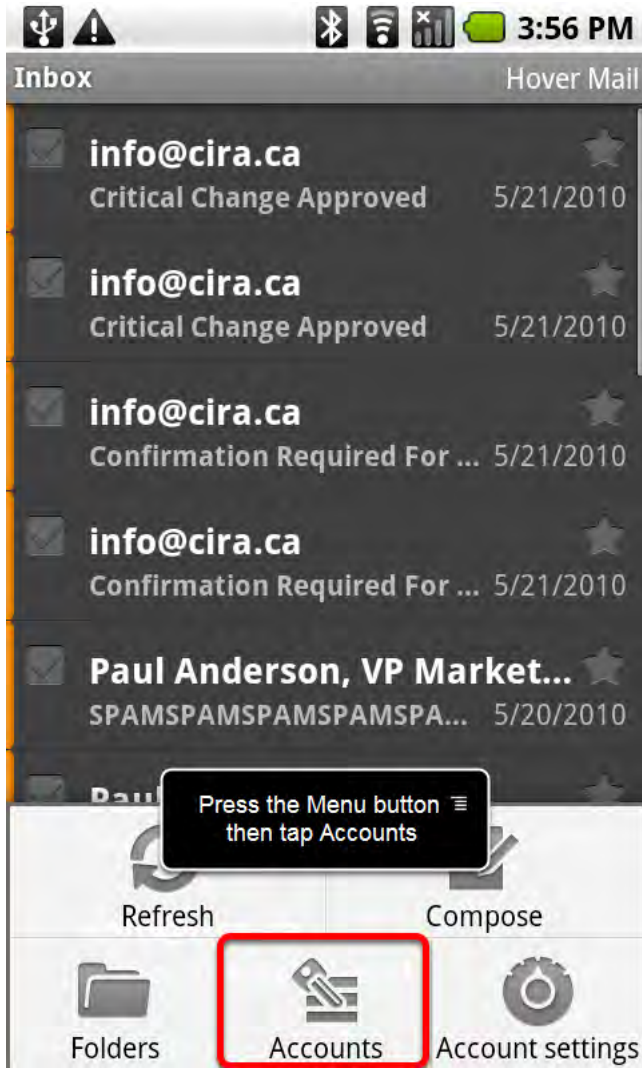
3:56 PM

Inbox Hover Mail

info@cira.ca
Critical Change Approved 5/21/2010

info@cira.ca
Critical Change Approved 5/21/2010

info@cira.ca
Confirmation Required For ... 5/21/2010

info@cira.ca
Confirmation Required For ... 5/21/2010

Paul Anderson, VP Market...
SPAMSPAMSPAMSPAMSPA... 5/20/2010

Pau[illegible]

Press the Menu button ≡ then tap Accounts

Refresh
Compose
Folders
Accounts
Account settings